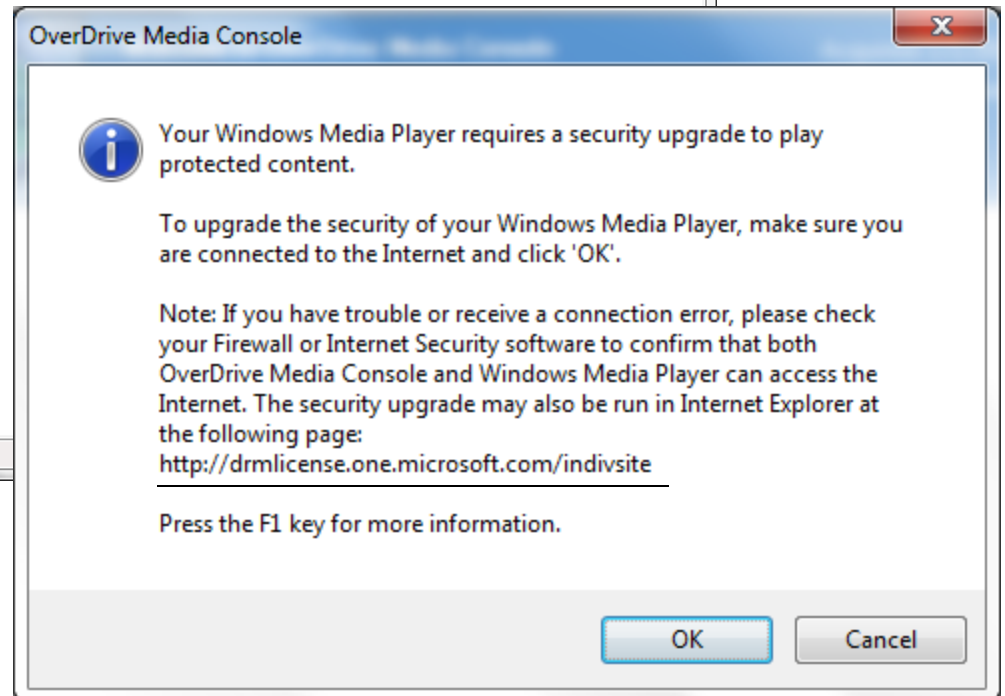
OverDrive Media Console

Your Windows Media Player requires a security upgrade to play protected content.

To upgrade the security of your Windows Media Player, make sure you are connected to the Internet and click 'OK'.

Note: If you have trouble or receive a connection error, please check your Firewall or Internet Security software to confirm that both OverDrive Media Console and Windows Media Player can access the Internet. The security upgrade may also be run in Internet Explorer at the following page:
http://drmlicense.one.microsoft.com/indivsite

Press the F1 key for more information.

OK

Cancel